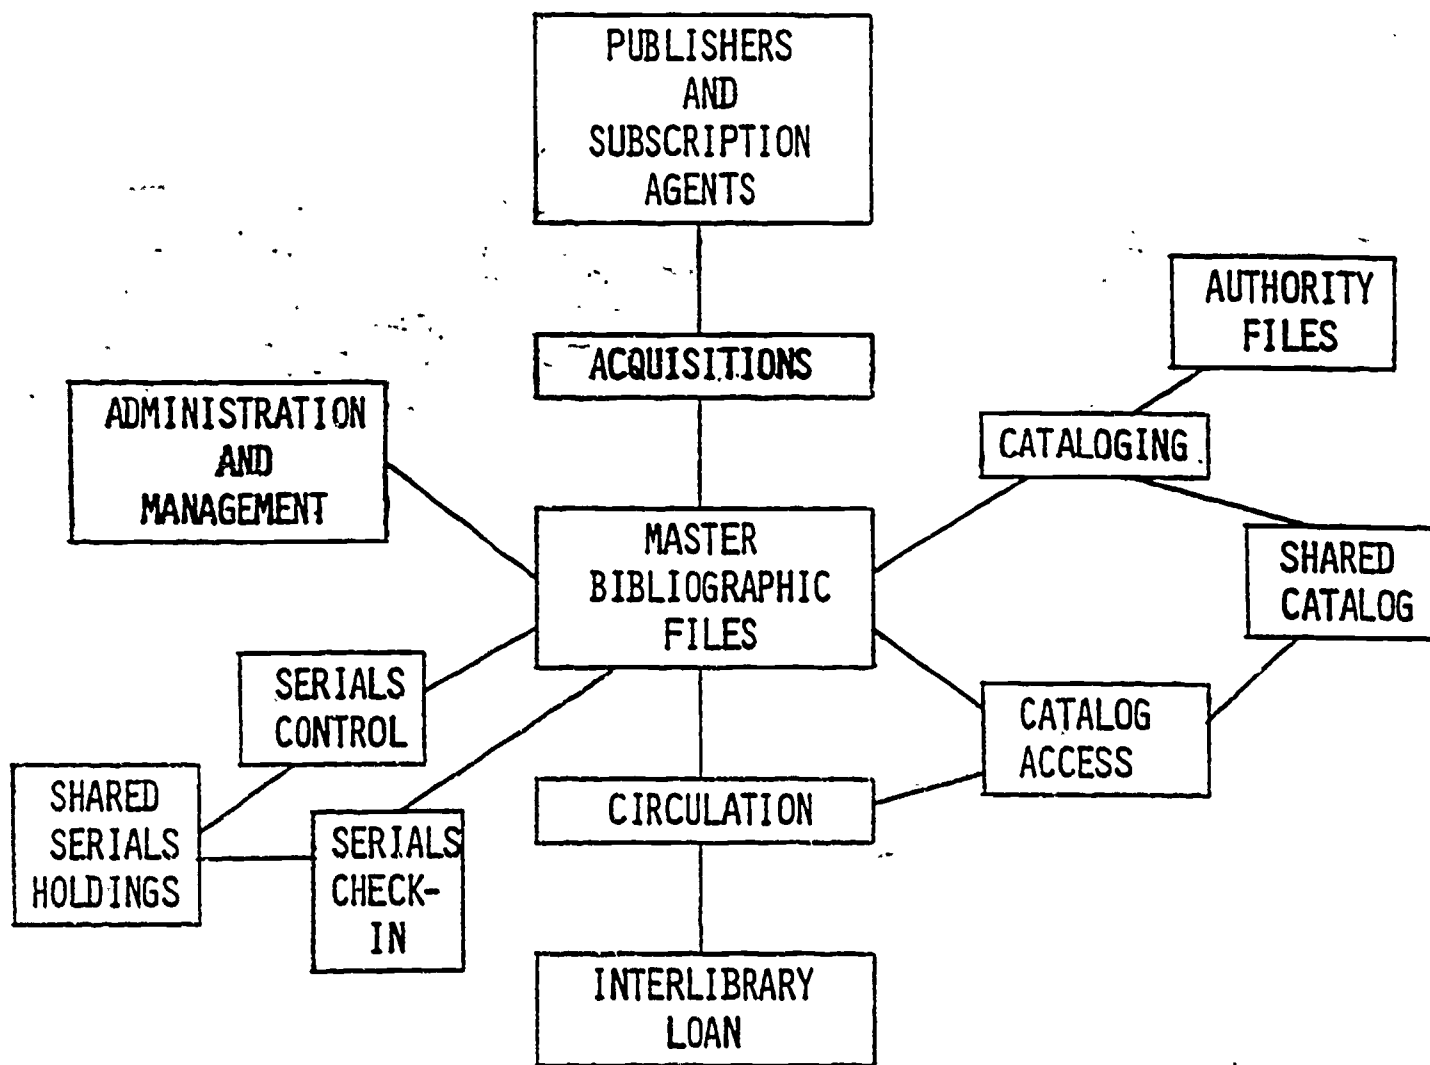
PUBLISHERS AND SUBSCRIPTION AGENTS

AUTHORITY FILES

ACQUISITIONS

ADMINISTRATION AND MANAGEMENT

CATALOGING

MASTER BIBLIOGRAPHIC FILES

SHARED CATALOG

SERIALS CONTROL

CATALOG ACCESS

SHARED SERIALS HOLDINGS

SERIALS CHECK-IN

CIRCULATION

INTERLIBRARY LOAN